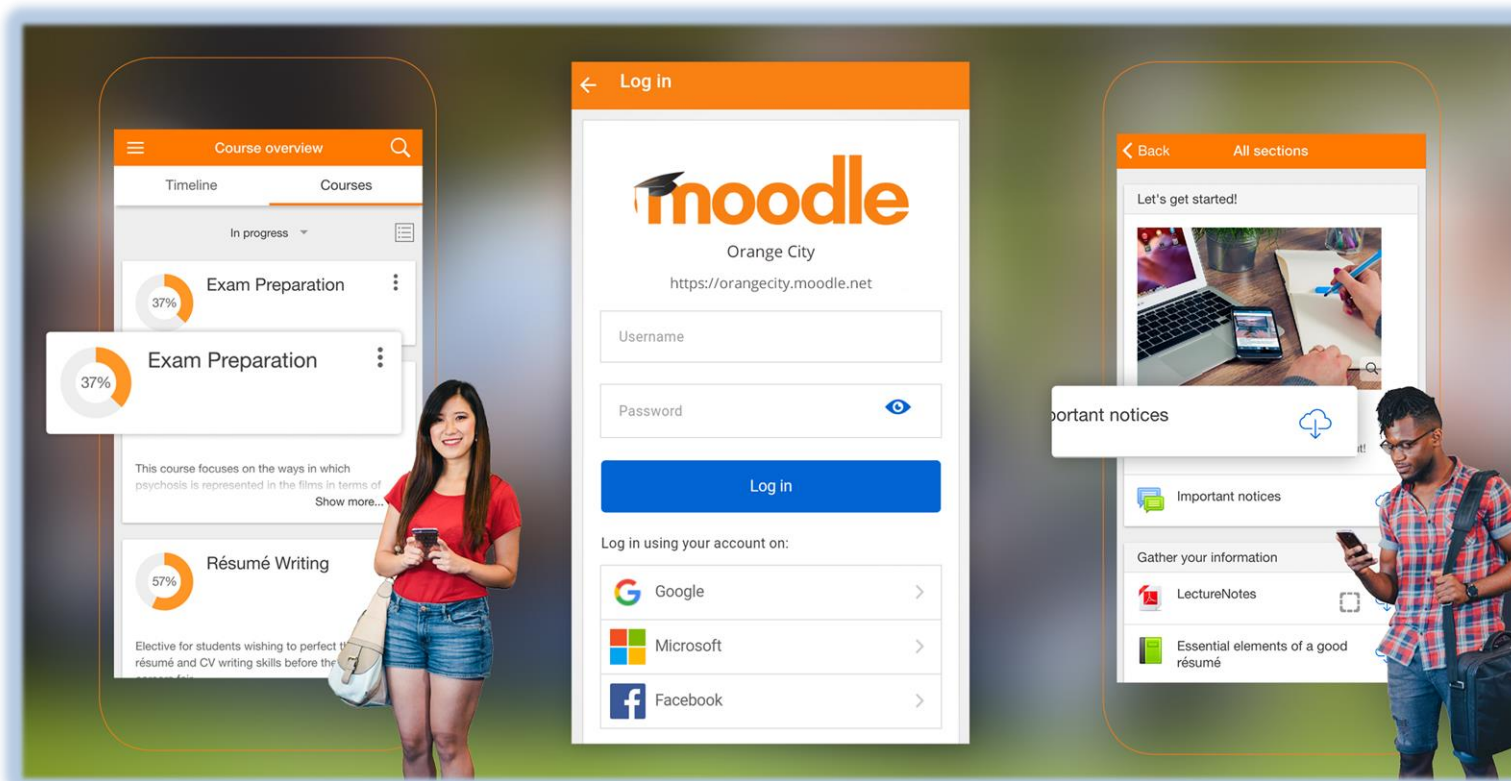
Course overview

Timeline

Courses

In progress

37%

Exam Preparation

37%

Exam Preparation

This course focuses on the ways in which psychosis is represented in the films in terms of

Show more...

57%

Résumé Writing

Elective for students wishing to perfect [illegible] résumé and CV writing skills before the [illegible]

Log in

moodle

Orange City

https://orangecity.moodle.net

Username

Password

Log in

Log in using your account on:

Google

Microsoft

Facebook

Back

All sections

Let's get started!

ortant notices

it!

Important notices

Gather your information

LectureNotes

Essential elements of a good résumé